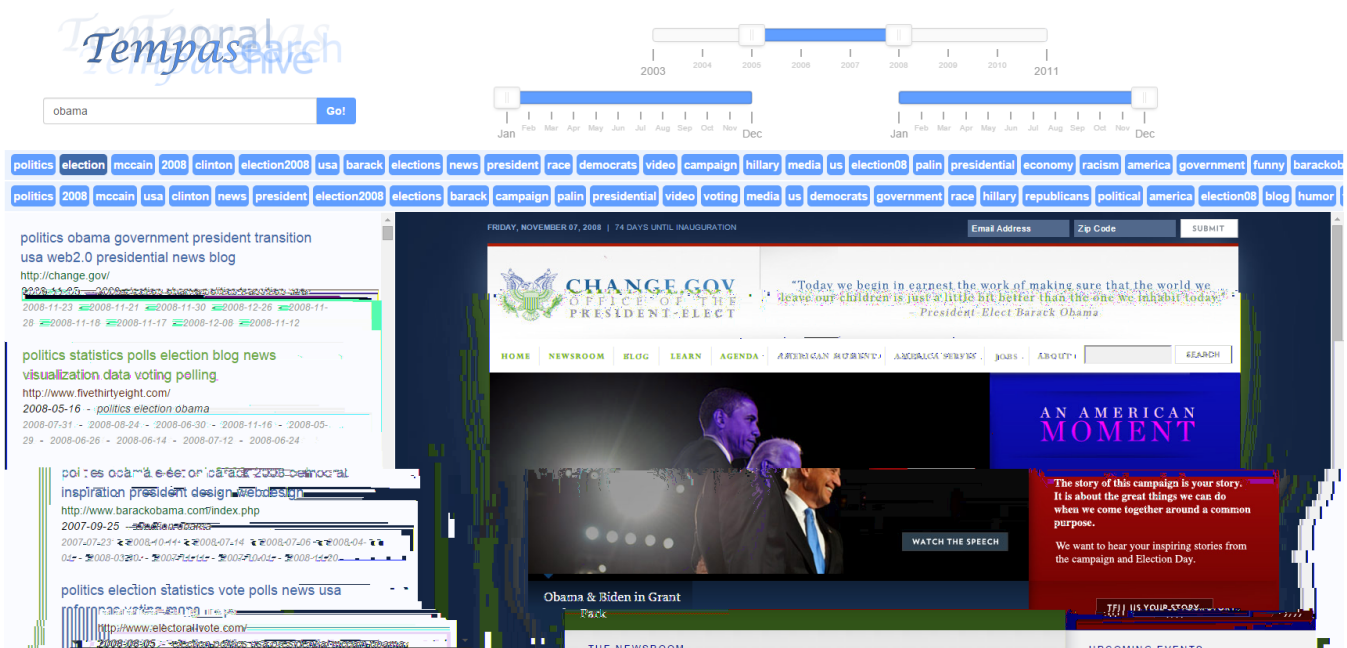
Tempas Temporal search archive

obama Go!

2003 2004 2005 2006 2007 2008 2009 2010 2011

Jan Feb Mar Apr May Jun Jul Aug Sep Oct Nov Dec

Jan Feb Mar Apr May Jun Jul Aug Sep Oct Nov Dec

politics election mccain 2008 clinton election2008 usa barack elections news president race democrats video campaign hillary media us election08 palin presidential economy racism america government funny barackob

politics 2008 mccain usa clinton news president election2008 elections barack campaign palin presidential video voting media us democrats government race hillary republicans political america election08 blog humor

politics obama government president transition usa web2.0 presidential news blog
http://change.gov/
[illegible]
2008-11-23 - 2008-11-21 - 2008-11-30 - 2008-12-26 - 2008-11-28 - 2008-11-18 - 2008-11-17 - 2008-12-08 - 2008-11-12

politics statistics polls election blog news visualization data voting polling
http://www.fivethirtyeight.com/
2008-05-16 - politics election obama
2008-07-31 - 2008-06-24 - 2008-06-30 - 2008-11-16 - 2008-05-29 - 2008-06-26 - 2008-06-14 - 2008-07-12 - 2008-06-24

politics obama election barack 2008 democrat inspiration president design webdesign
http://www.barackobama.com/index.php
2007-09-25 - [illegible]
2007-07-23 - 2008-10-11 - 2008-07-14 - 2008-07-06 - 2008-04-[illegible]

politics election statistics vote polls news usa reference voting maps
http://www.electoralvote.com/
2008-08-05 - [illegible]

FRIDAY, NOVEMBER 07, 2008 | 74 DAYS UNTIL INAUGURATION
Email Address Zip Code SUBMIT
CHANGE.GOV
OFFICE OF THE PRESIDENT-ELECT
"Today we begin in earnest the work of making sure that the world we leave our children is just a little bit better than the one we inhabit today."
– President-Elect Barack Obama
HOME NEWSROOM BLOG LEARN AGENDA AMERICAN MOMENT AMERICA SERVES JOBS ABOUT SEARCH
AN AMERICAN MOMENT
The story of this campaign is your story. It is about the great things we can do when we come together around a common purpose.
We want to hear your inspiring stories from the campaign and Election Day.
WATCH THE SPEECH
Obama & Biden in Grant Park
TELL US YOUR STORY
THE NEWSROOM
UPCOMING EVENTS